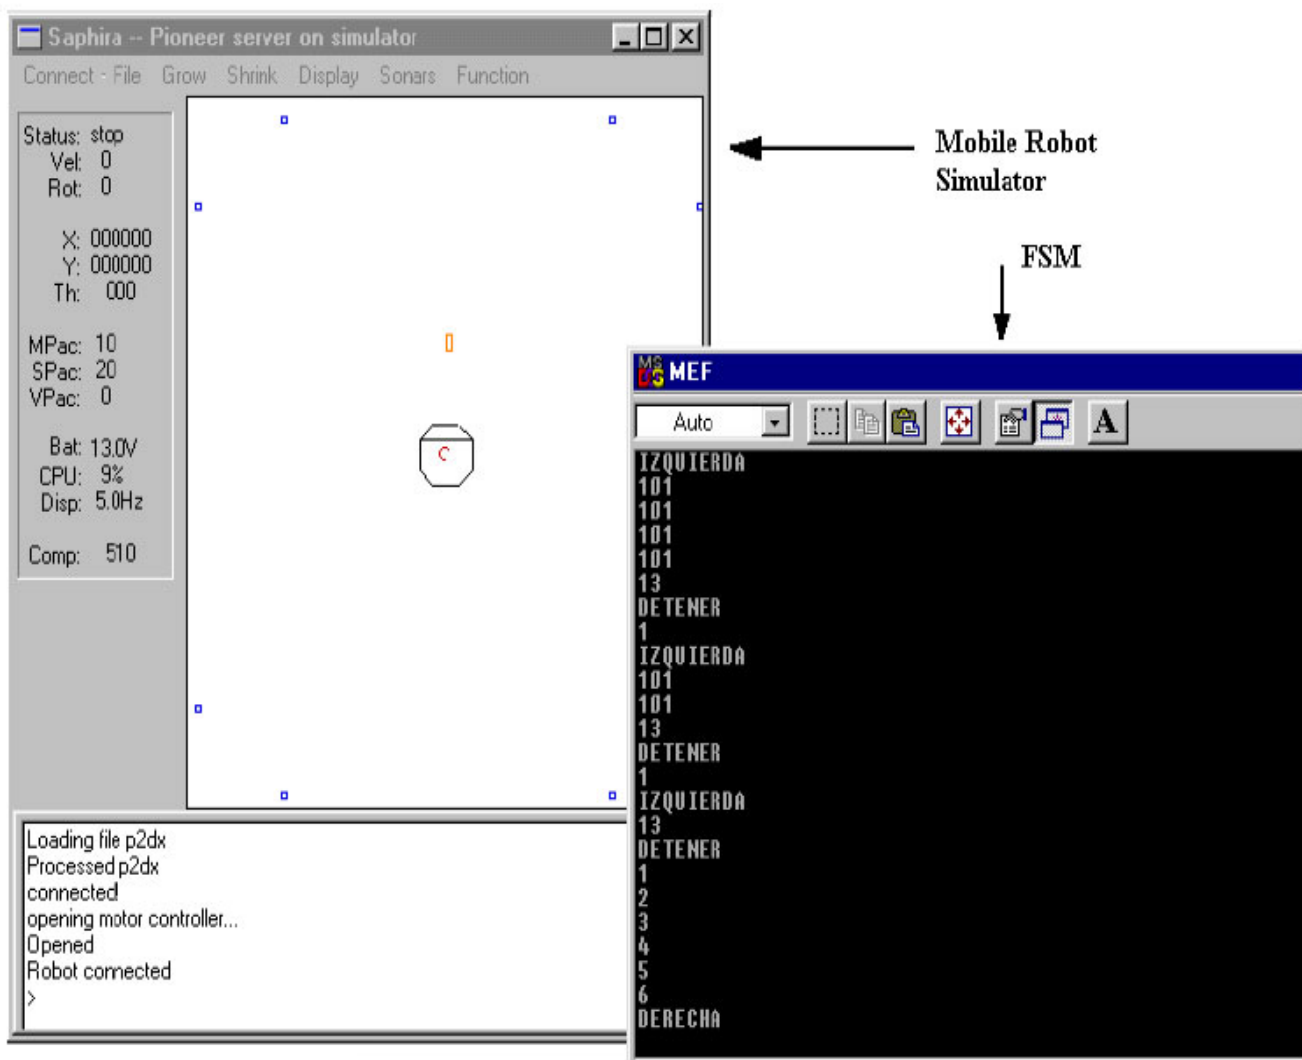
Saphira -- Pioneer server on simulator

Connect · File Grow Shrink Display Sonars Function

Status: stop
Vel: 0
Rot: 0

X: 000000
Y: 000000
Th: 000

MPac: 10
SPac: 20
VPac: 0

Bat: 13.0V
CPU: 9%
Disp: 5.0Hz

Comp: 510

Loading file p2dx
Processed p2dx
connected
opening motor controller...
Opened
Robot connected
>

Mobile Robot Simulator

FSM

MEF

Auto

A

IZQUIERDA
101
101
101
101
13
DETENER
1
IZQUIERDA
101
101
13
DETENER
1
IZQUIERDA
13
DETENER
1
2
3
4
5
6
DERECHA